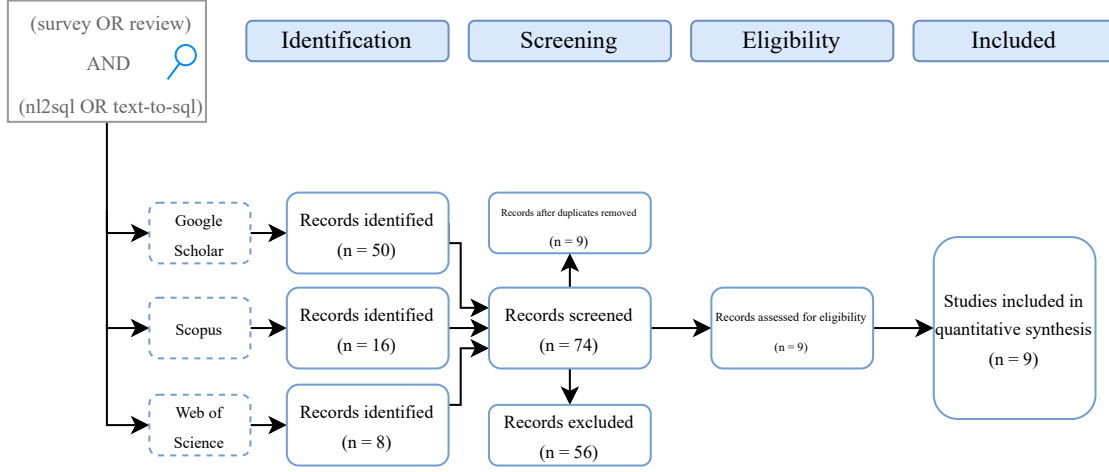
(survey OR review)
AND
(nl2sql OR text-to-sql)

Identification

Screening

Eligibility

Included

Google Scholar

Records identified (n = 50)

Scopus

Records identified (n = 16)

Web of Science

Records identified (n = 8)

Records after duplicates removed (n = 9)

Records screened (n = 74)

Records excluded (n = 56)

Records assessed for eligibility (n = 9)

Studies included in quantitative synthesis (n = 9)